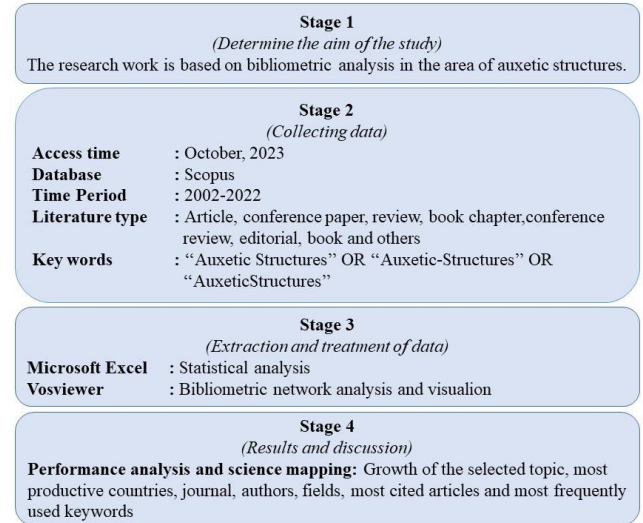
Stage 1
(Determine the aim of the study)
The research work is based on bibliometric analysis in the area of auxetic structures.

Stage 2
(Collecting data)

| | |
|---|---|
| **Access time** | : October, 2023 |
| **Database** | : Scopus |
| **Time Period** | : 2002-2022 |
| **Literature type** | : Article, conference paper, review, book chapter,conference review, editorial, book and others |
| **Key words** | : "Auxetic Structures" OR "Auxetic-Structures" OR "AuxeticStructures" |

Stage 3
(Extraction and treatment of data)

| | |
|---|---|
| **Microsoft Excel** | : Statistical analysis |
| **Vosviewer** | : Bibliometric network analysis and visulation |

Stage 4
(Results and discussion)
**Performance analysis and science mapping:** Growth of the selected topic, most productive countries, journal, authors, fields, most cited articles and most frequently used keywords